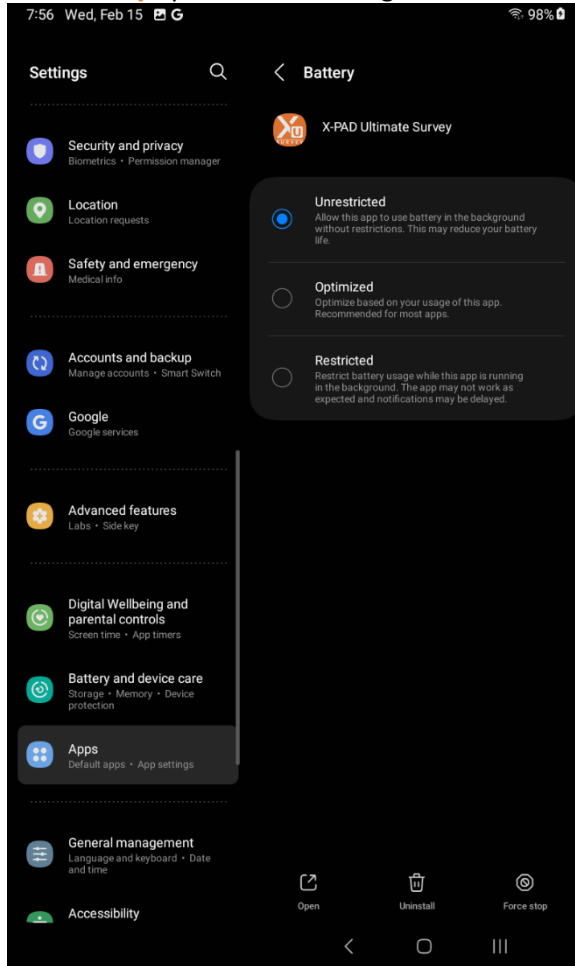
7:56 Wed, Feb 15

98%

Settings

Security and privacy
Biometrics • Permission manager

Location
Location requests

Safety and emergency
Medical info

Accounts and backup
Manage accounts • Smart Switch

Google
Google services

Advanced features
Labs • Side key

Digital Wellbeing and parental controls
Screen time • App timers

Battery and device care
Storage • Memory • Device protection

Apps
Default apps • App settings

General management
Language and keyboard • Date and time

Accessibility

Battery

X-PAD Ultimate Survey

Unrestricted
Allow this app to use battery in the background without restrictions. This may reduce your battery life.

Optimized
Optimize based on your usage of this app. Recommended for most apps.

Restricted
Restrict battery usage while this app is running in the background. The app may not work as expected and notifications may be delayed.

Open

Uninstall

Force stop